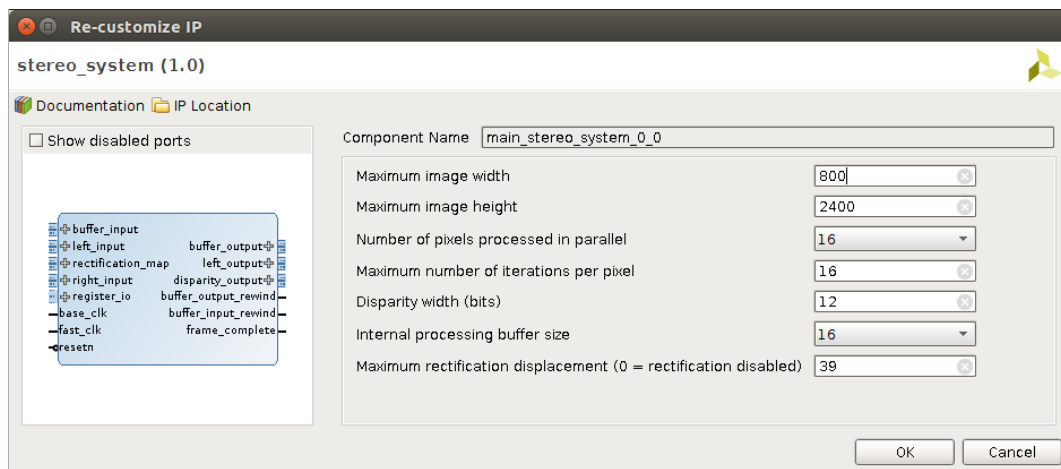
Re-customize IP

stereo_system (1.0)

Documentation IP Location

Show disabled ports

buffer_input
left_input
rectification_map
right_input
register_io
base_clk
fast_clk
resetn

buffer_output
left_output
disparity_output
buffer_output_rewind
buffer_input_rewind
frame_complete

Component Name main_stereo_system_0_0

Maximum image width 800
Maximum image height 2400
Number of pixels processed in parallel 16
Maximum number of iterations per pixel 16
Disparity width (bits) 12
Internal processing buffer size 16
Maximum rectification displacement (0 = rectification disabled) 39

OK Cancel